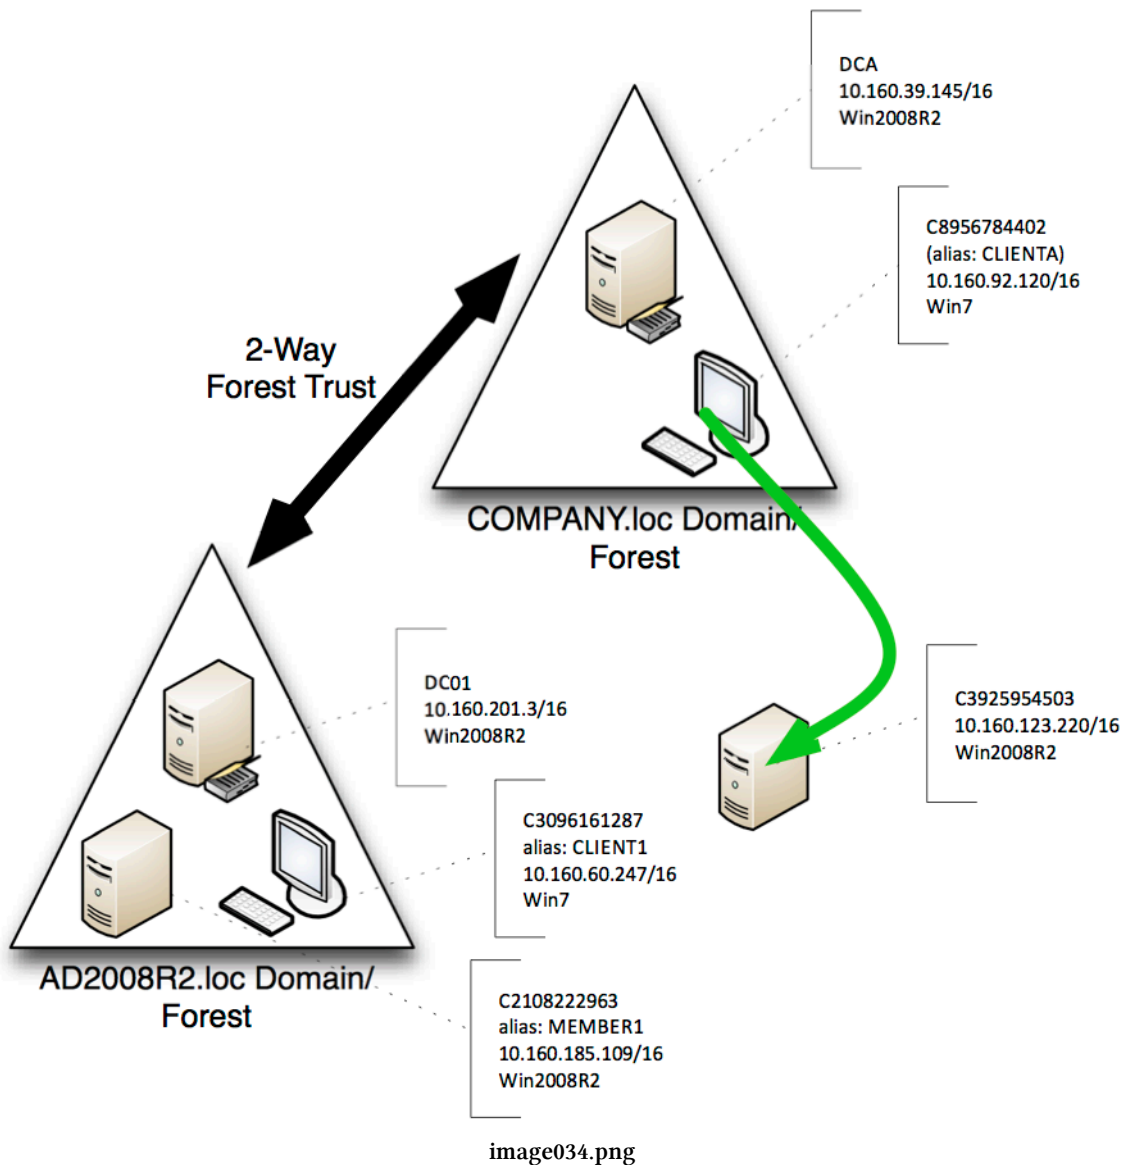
DCA
10.160.39.145/16
Win2008R2

C8956784402
(alias: CLIENTA)
10.160.92.120/16
Win7

2-Way
Forest Trust

COMPANY.loc Domain/
Forest

DC01
10.160.201.3/16
Win2008R2

C3925954503
10.160.123.220/16
Win2008R2

C3096161287
alias: CLIENT1
10.160.60.247/16
Win7

AD2008R2.loc Domain/
Forest

C2108222963
alias: MEMBER1
10.160.185.109/16
Win2008R2

image034.png